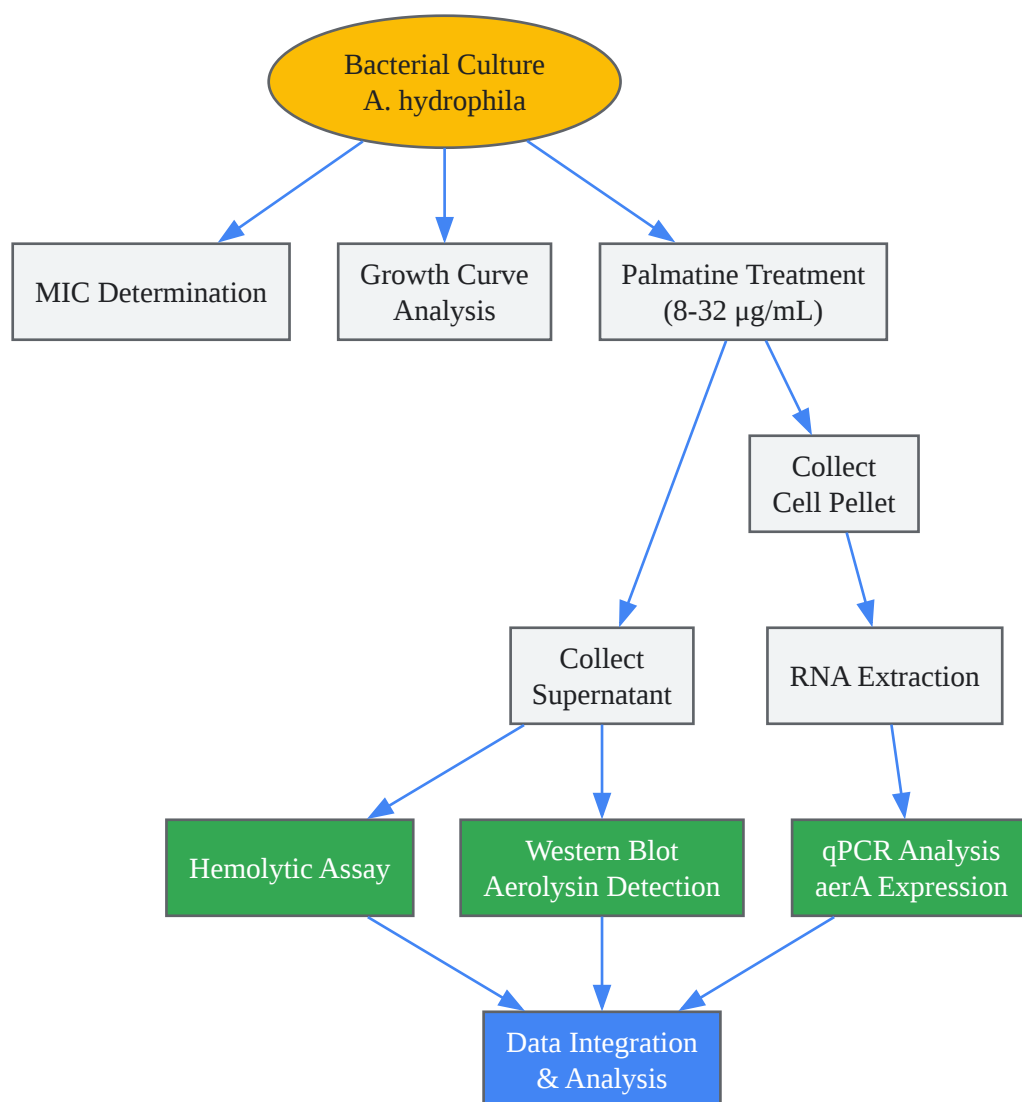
Bacterial Culture
A. hydrophila

MIC Determination

Growth Curve Analysis

Palmatine Treatment (8-32 μg/mL)

Collect Cell Pellet

Collect Supernatant

RNA Extraction

Hemolytic Assay

Western Blot Aerolysin Detection

qPCR Analysis aerA Expression

Data Integration & Analysis